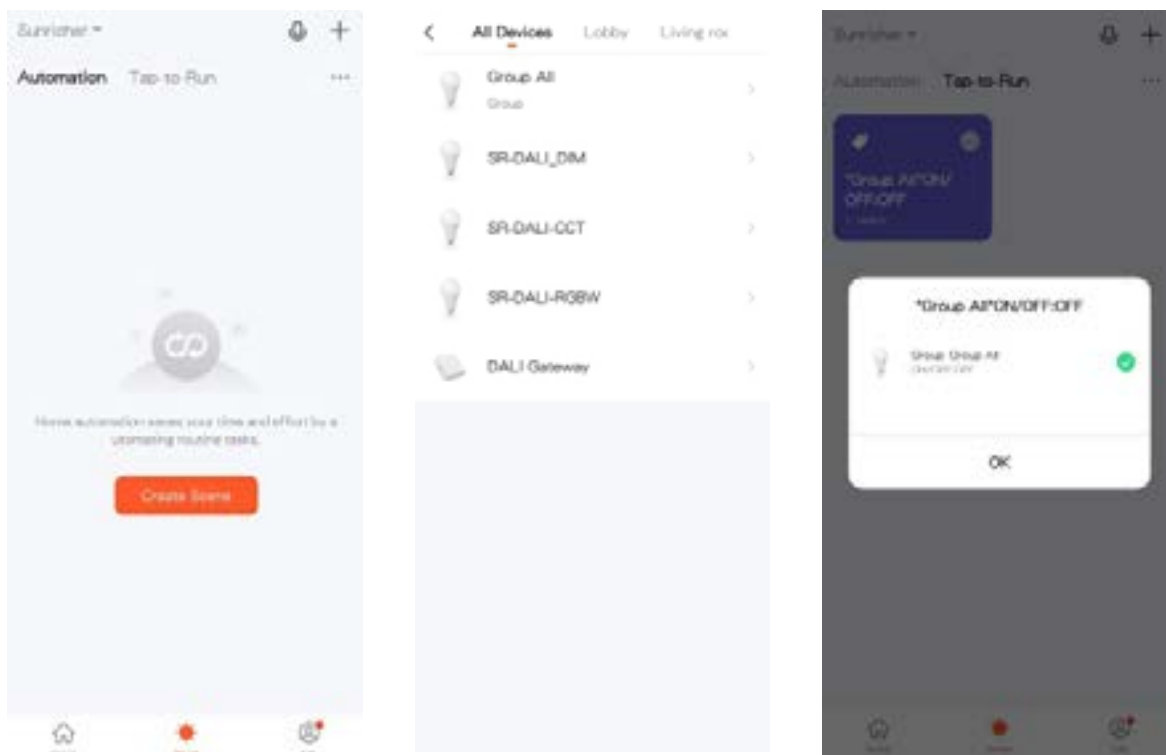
Sunricher ▾

Automation Tap-to-Run ···

Home automation saves your time and effort by automating routine tasks.

Create Scene

All Devices Lobby Living roo

Group All
Group

SR-DALI_DIM

SR-DALI-CCT

SR-DALI-RGBW

DALI Gateway

Sunricher ▾

Automation Tap-to-Run

"Group All"ON/OFF:OFF
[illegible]

"Group All"ON/OFF:OFF

Group: Group All
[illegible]

OK